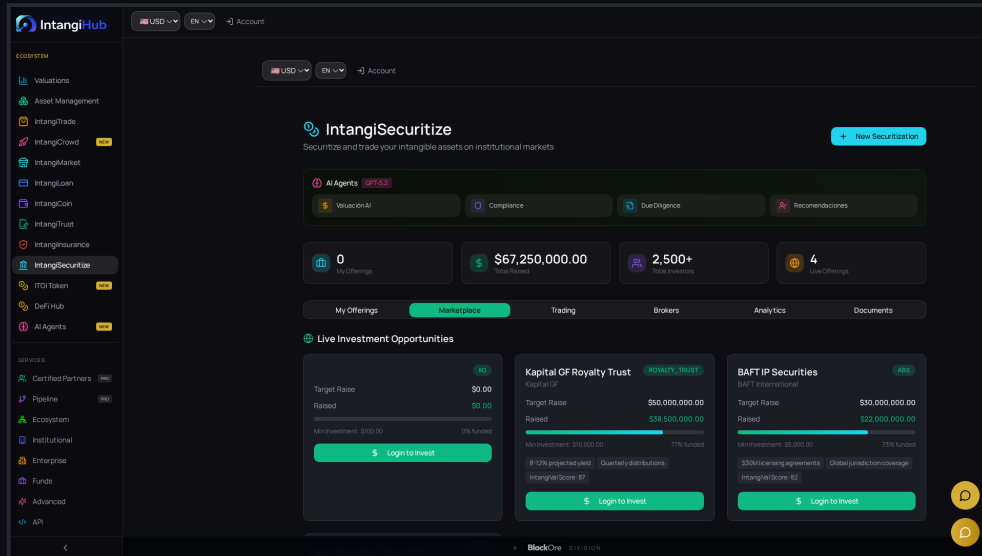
IntangiHub

USD EN Account

ECOSYSTEM
Valuations
Asset Management
IntangiTrade
IntangiCrowd NEW
IntangiMarket
IntangiLoan
IntangiCoin
IntangiTrust
IntangiInsurance
IntangiSecuritize
ITGI Token NEW
DeFi Hub
AI Agents NEW

SERVICES
Certified Partners PRO
Pipeline PRO
Ecosystem
Institutional
Enterprise
Funds
Advanced
API

USD EN Account

IntangiSecuritize
Securitize and trade your intangible assets on institutional markets

+ New Securitization

AI Agents GPT-5.2
Valuación AI
Compliance
Due Diligence
Recomendaciones

0
My Offerings

$67,250,000.00
Total Raised

2,500+
Total Investors

4
Live Offerings

My Offerings | Marketplace | Trading | Brokers | Analytics | Documents

Live Investment Opportunities

IO
Target Raise $0.00
Raised $0.00
Min Investment: $100.00 0% funded
$ Login to Invest

Kapital GF Royalty Trust ROYALTY_TRUST
Kapital GF
Target Raise $50,000,000.00
Raised $38,500,000.00
Min Investment: $10,000.00 77% funded
8-12% projected yield
Quarterly distributions
IntangiVal Score: 87
$ Login to Invest

BAFT IP Securities ABS
BAFT International
Target Raise $30,000,000.00
Raised $22,000,000.00
Min Investment: $5,000.00 73% funded
$30M licensing agreements
Global jurisdiction coverage
IntangiVal Score: 82
$ Login to Invest

BlackOre DIVISION